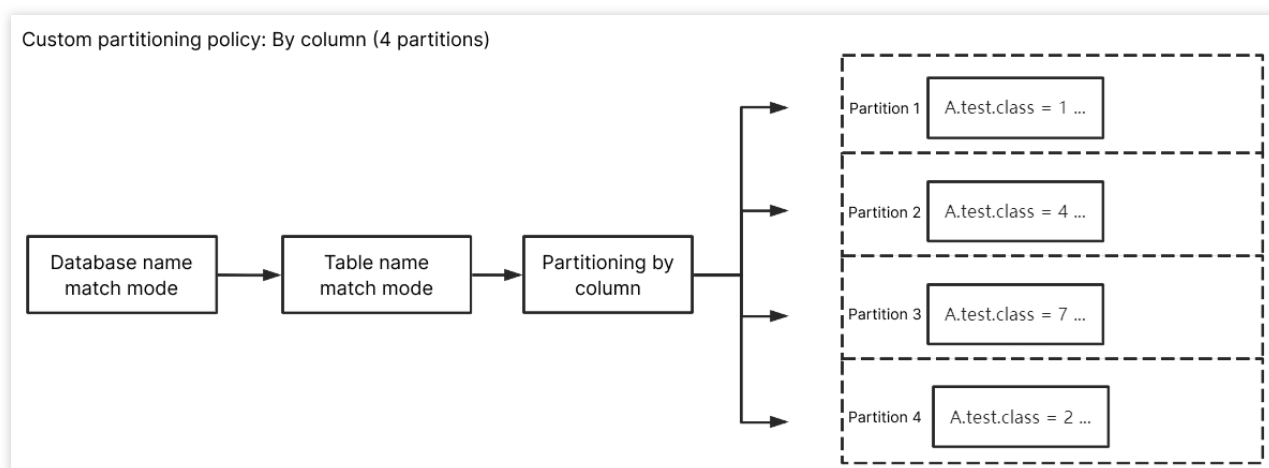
Custom partitioning policy: By column (4 partitions)

Database name match mode

Table name match mode

Partitioning by column

Partition 1 A.test.class = 1 ...

Partition 2 A.test.class = 4 ...

Partition 3 A.test.class = 7 ...

Partition 4 A.test.class = 2 ...